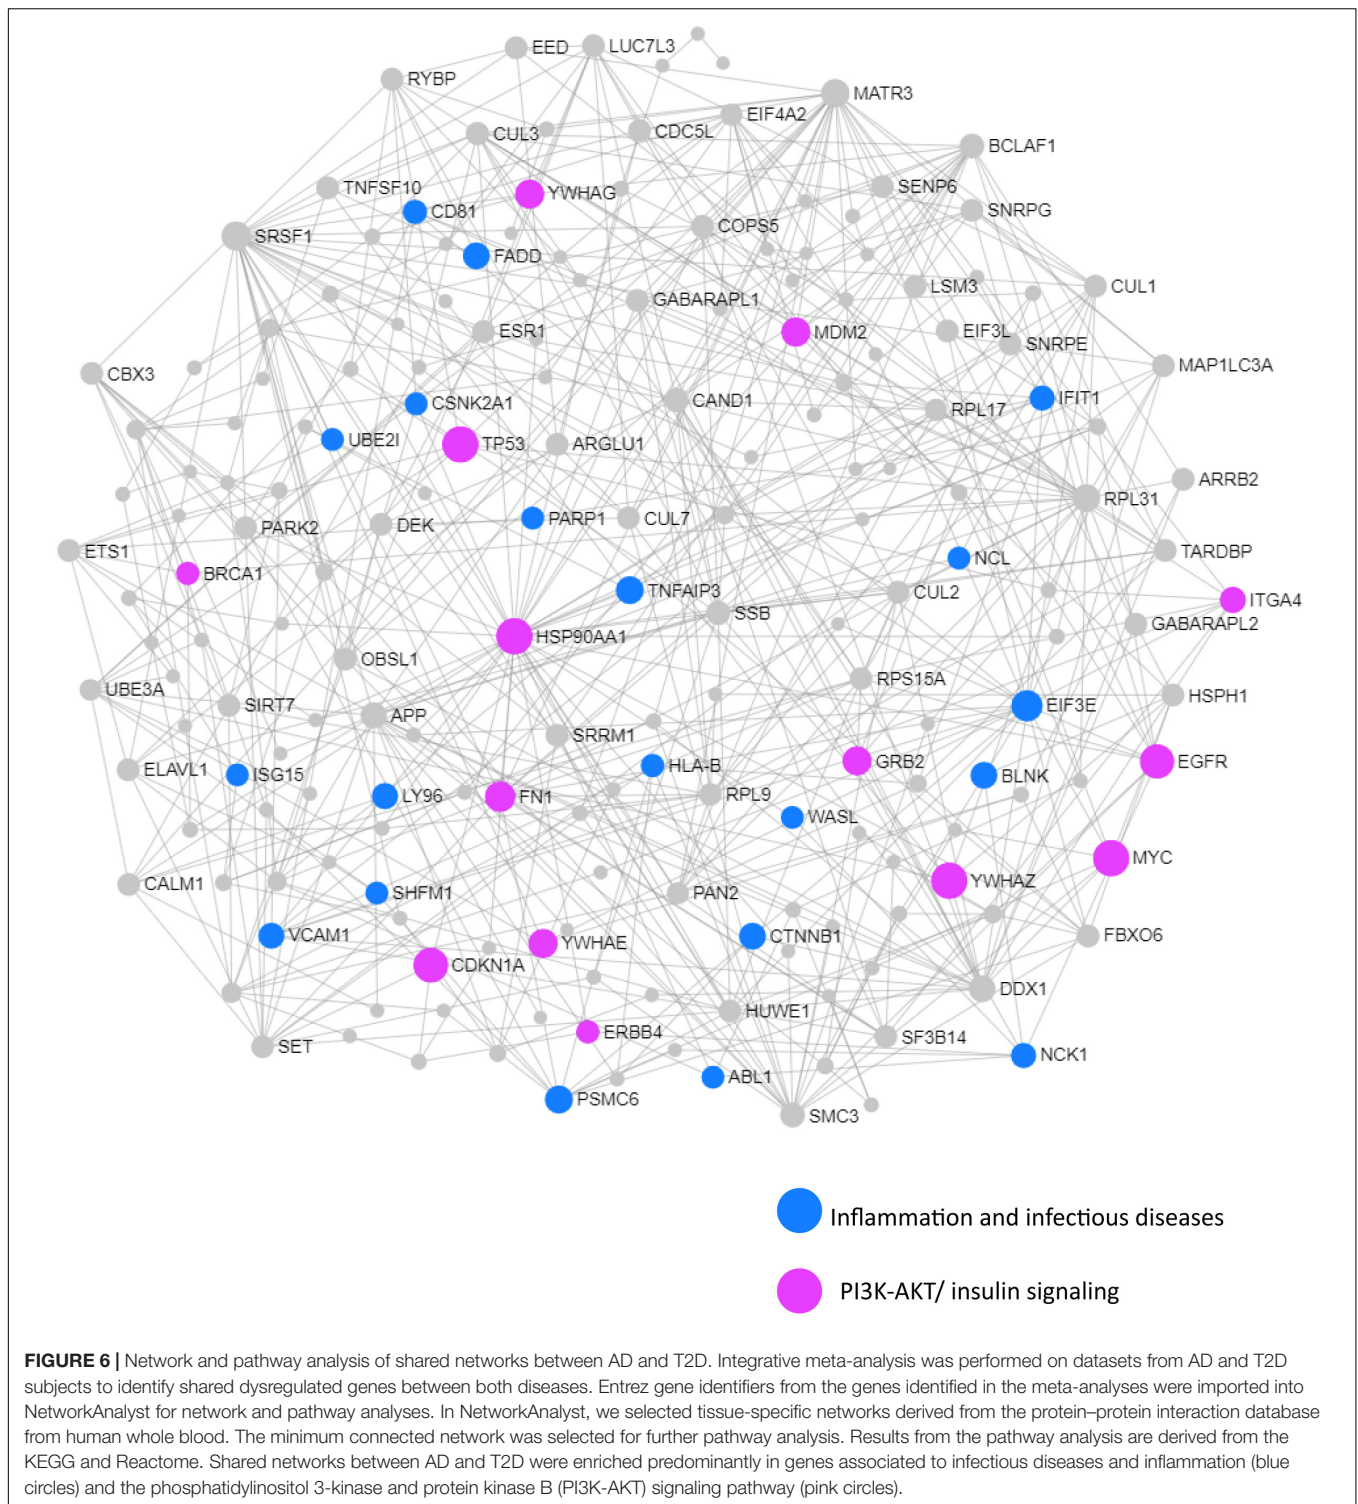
EED LUC7L3
RYBP
MATR3
EIF4A2
CUL3 CDC5L
BCLAF1
TNFSF10
YWHAG
SENP6
CD81
SNRPG
SRSF1
COPS5
FADD
LSM3
CUL1
GABARAPL1
MDM2
EIF3L
ESR1
SNRPE
MAP1LC3A
CBX3
CSNK2A1
CAND1
RPL17
IFIT1
UBE2I
TP53
ARGLU1
ARRB2
RPL31
PARP1
CUL7
PARK2
DEK
ETS1
NCL
TARDBP
BRCA1
TNFAIP3
CUL2
ITGA4
SSB
HSP90AA1
GABARAPL2
OBSL1
RPS15A
UBE3A
SIRT7
HSPH1
APP
EIF3E
SRRM1
ELAVL1
HLA-B
GRB2
EGFR
ISG15
BLNK
LY96
FN1
RPL9
WASL
MYC
CALM1
YWHAZ
SHFM1
PAN2
VCAM1
CTNNB1
FBXO6
YWHAE
CDKN1A
DDX1
HUWE1
ERBB4
SF3B14
SET
NCK1
ABL1
PSMC6
SMC3

Inflammation and infectious diseases

PI3K-AKT/ insulin signaling

FIGURE 6 | Network and pathway analysis of shared networks between AD and T2D. Integrative meta-analysis was performed on datasets from AD and T2D subjects to identify shared dysregulated genes between both diseases. Entrez gene identifiers from the genes identified in the meta-analyses were imported into NetworkAnalyst for network and pathway analyses. In NetworkAnalyst, we selected tissue-specific networks derived from the protein–protein interaction database from human whole blood. The minimum connected network was selected for further pathway analysis. Results from the pathway analysis are derived from the KEGG and Reactome. Shared networks between AD and T2D were enriched predominantly in genes associated to infectious diseases and inflammation (blue circles) and the phosphatidylinositol 3-kinase and protein kinase B (PI3K-AKT) signaling pathway (pink circles).